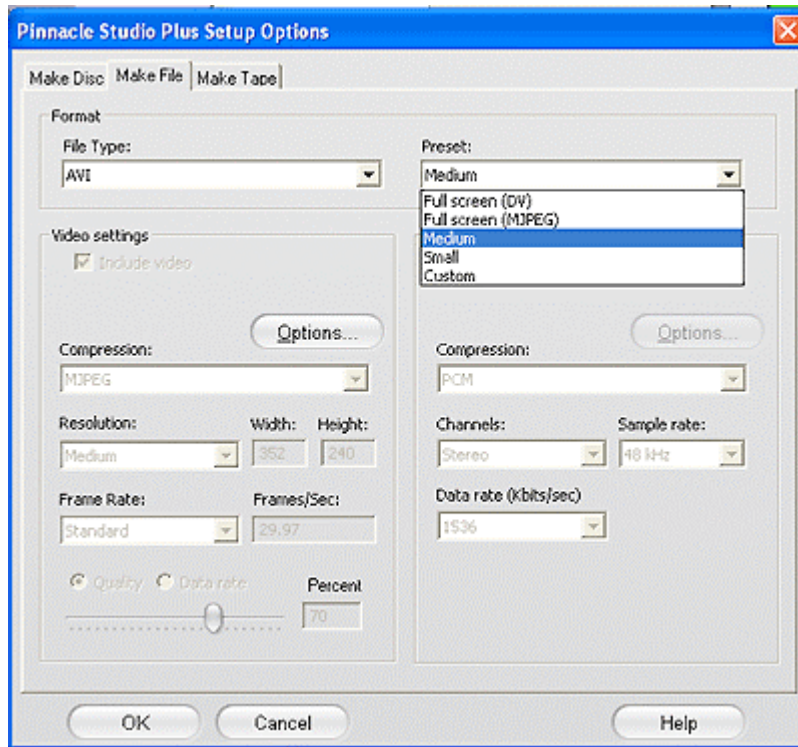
Pinnacle Studio Plus Setup Options

Make Disc | Make File | Make Tape

Format

File Type:
AVI

Preset:
Medium

Full screen (DV)
Full screen (MJPEG)
Medium
Small
Custom

Video settings

Include video

Options...

Compression:
MJPEG

Resolution:
Medium

Width:
352

Height:
240

Frame Rate:
Standard

Frames/Sec:
29.97

Quality
Data rate

Percent
70

Options...

Compression:
PCM

Channels:
Stereo

Sample rate:
48 kHz

Data rate (Kbits/sec)
1536

OK

Cancel

Help